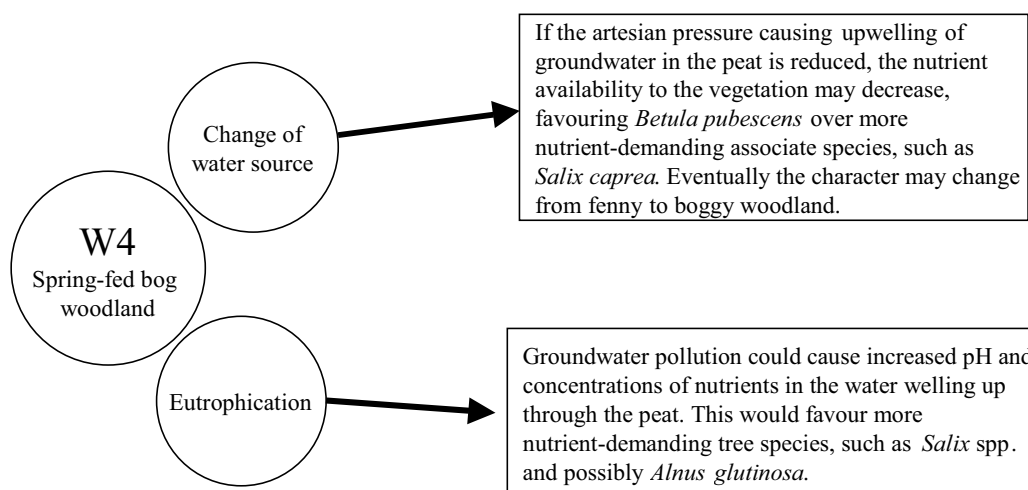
W4
Spring-fed bog woodland

Change of water source

If the artesian pressure causing upwelling of groundwater in the peat is reduced, the nutrient availability to the vegetation may decrease, favouring *Betula pubescens* over more nutrient-demanding associate species, such as *Salix caprea.* Eventually the character may change from fenny to boggy woodland.

Eutrophication

Groundwater pollution could cause increased pH and concentrations of nutrients in the water welling up through the peat. This would favour more nutrient-demanding tree species, such as *Salix* spp. and possibly *Alnus glutinosa.*